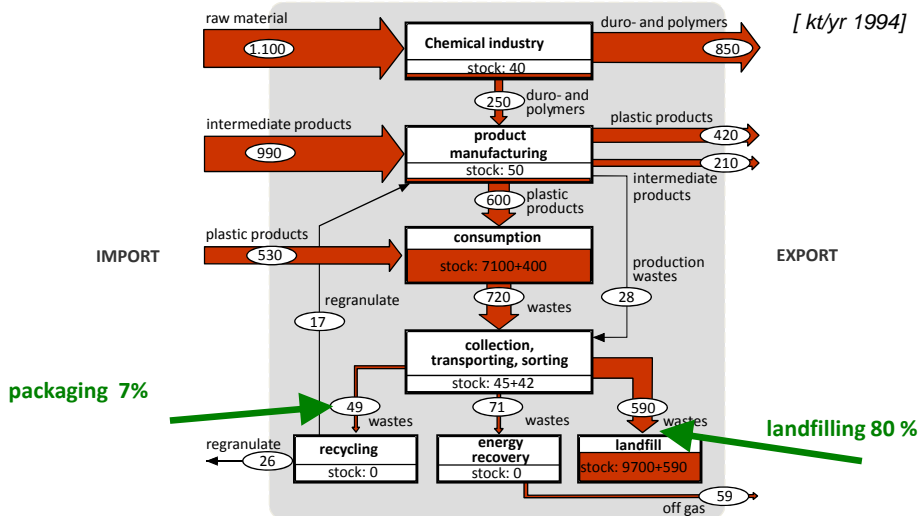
raw material
1.100
Chemical industry
stock: 40
duro- and polymers
850
[ kt/yr 1994]
250
duro- and polymers
intermediate products
990
product manufacturing
stock: 50
plastic products
420
210
intermediate products
600
plastic products
IMPORT
plastic products
530
consumption
stock: 7100+400
EXPORT
production wastes
regranulate
720
wastes
28
17
collection, transporting, sorting
stock: 45+42
packaging 7%
49
wastes
71
wastes
590
wastes
landfilling 80 %
regranulate
26
recycling
stock: 0
energy recovery
stock: 0
landfill
stock: 9700+590
59
off gas